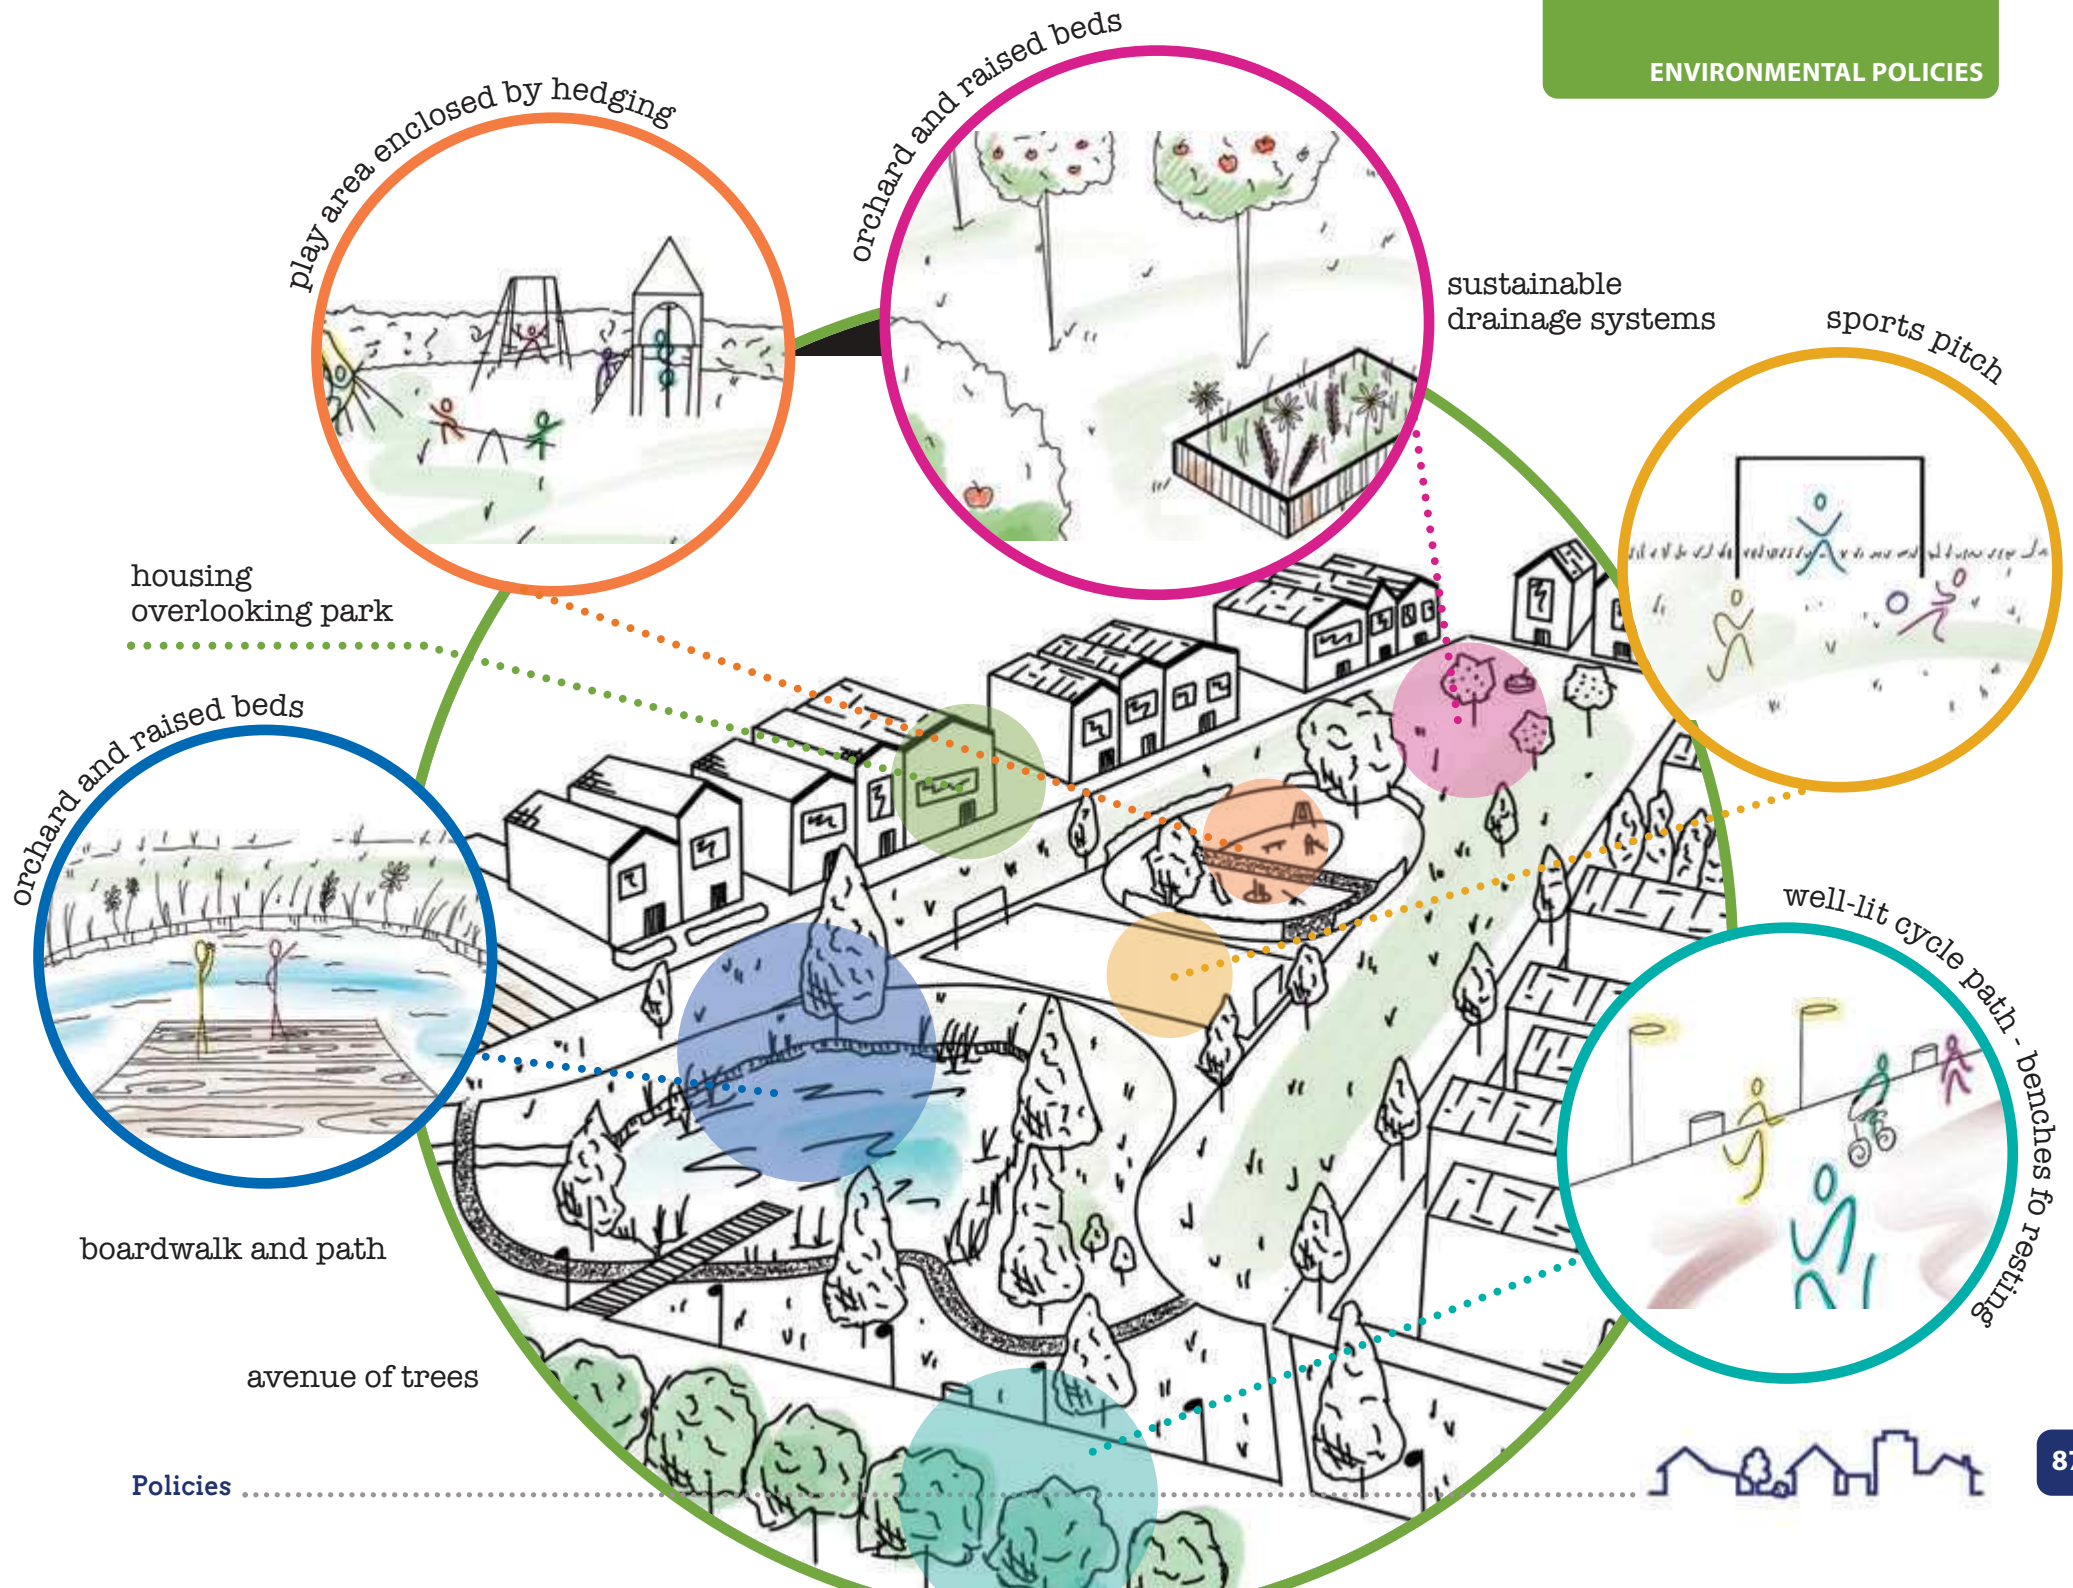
ENVIRONMENTAL POLICIES

play area enclosed by hedging

orchard and raised beds

sustainable drainage systems

sports pitch

housing overlooking park

orchard and raised beds

well-lit cycle path - benches fo resting

boardwalk and path

avenue of trees

Policies

8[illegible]